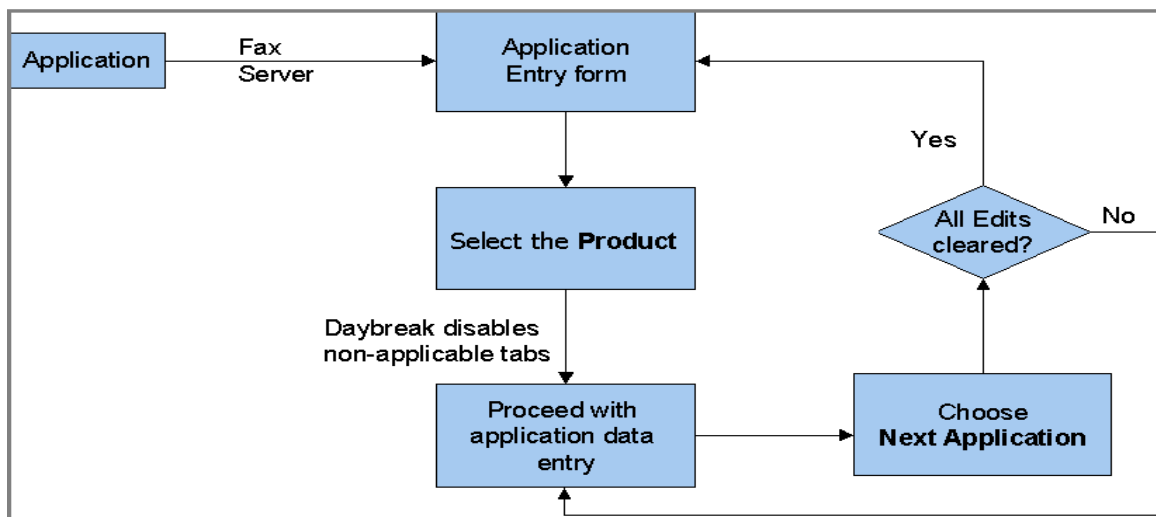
Application

Fax Server

Application Entry form

Yes

All Edits cleared?

No

Select the **Product**

Daybreak disables non-applicable tabs

Proceed with application data entry

Choose **Next Application**